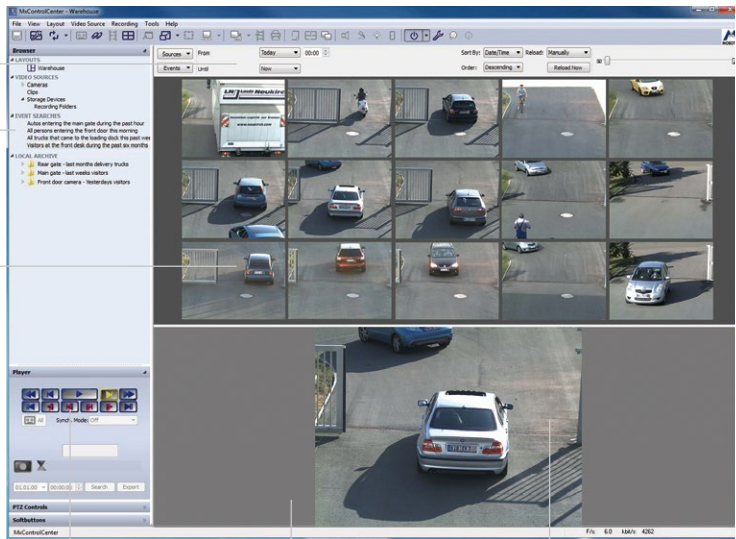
MxControlCenter - Warehouse

File View Layout Video Source Recording Tools Help

Browser

LAYOUTS
Warehouse

VIDEO SOURCES
Cameras
Clips
Storage Devices
Recording Folders

EVENT SEARCHES
Autos entering the main gate during the past hour
All persons entering the front door this morning
All trucks that came to the loading dock this past week
Visitors at the front desk during the past six months

LOCAL ARCHIVE
Rear gate - last months delivery trucks
Main gate - last weeks visitors
Front door camera - Yesterdays visitors

Sources From Today 00:00
Events Until Now

Sort By: Date/Time Reload: Manually
Order: Descending Reload Now

Player
All
Synch. Mode: Off
01.01.00 00:00:00 Search Export

PTZ Controls
Softbuttons

MxControlCenter

F/s: 6.0 kbit/s: 4262